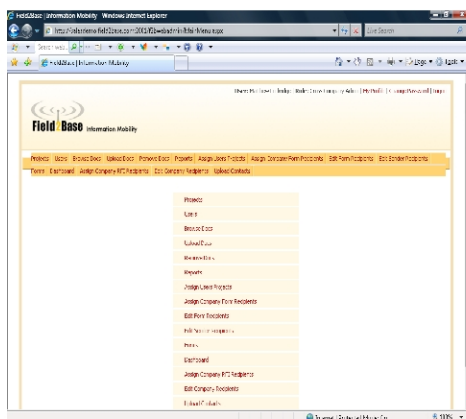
FieldBase | Information Mobility - Windows Internet Explorer

http://salesdemo.fieldbase.com:8080/fb/admin/AdminMenu.aspx

Live Search

FieldBase | Information Mobility

Page ▼ Tools ▼

Field Base Information Mobility

Projects Users Browse Docs Upload Docs Remove Docs Reports Assign Users Projects Assign Company Form Recipients Edit Form Recipients Edit Sender Recipients Forms Dashboard Assign Company RFI Recipients Edit Company Recipients Upload Contacts

Projects
Users
Browse Docs
Upload Docs
Remove Docs
Reports
Assign Users Projects
Assign Company Form Recipients
Edit Form Recipients
Edit Sender Recipients
Forms
Dashboard
Assign Company RFI Recipients
Edit Company Recipients
Upload Contacts

Internet | Protected Mode: On
100%